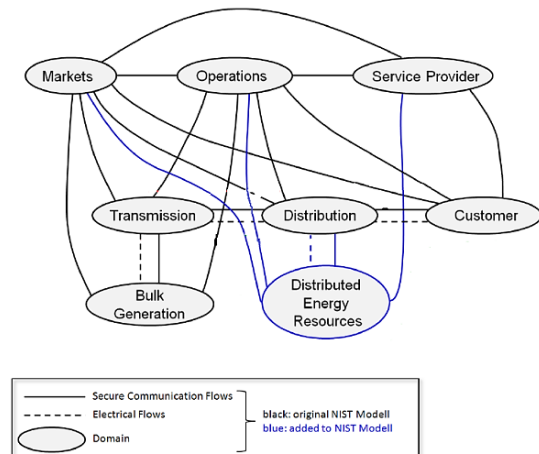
Markets
Operations
Service Provider
Transmission
Distribution
Customer
Bulk Generation
Distributed Energy Resources

Secure Communication Flows
Electrical Flows
Domain
black: original NIST Modell
blue: added to NIST Modell